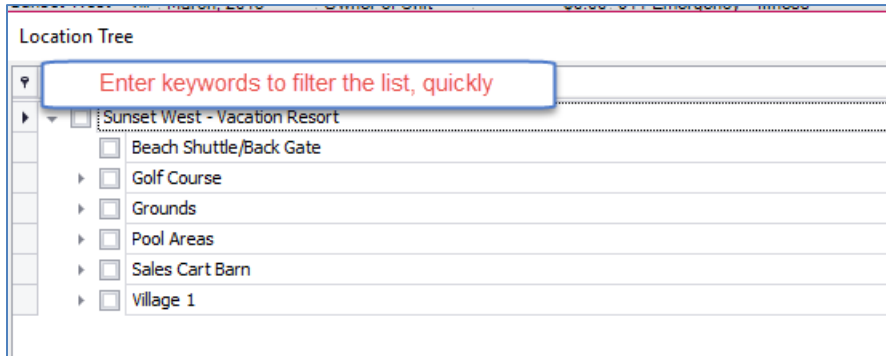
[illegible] March, 2018 Owner of Unit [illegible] Emergency - Illness

Location Tree

Enter keywords to filter the list, quickly

Sunset West - Vacation Resort
Beach Shuttle/Back Gate
Golf Course
Grounds
Pool Areas
Sales Cart Barn
Village 1